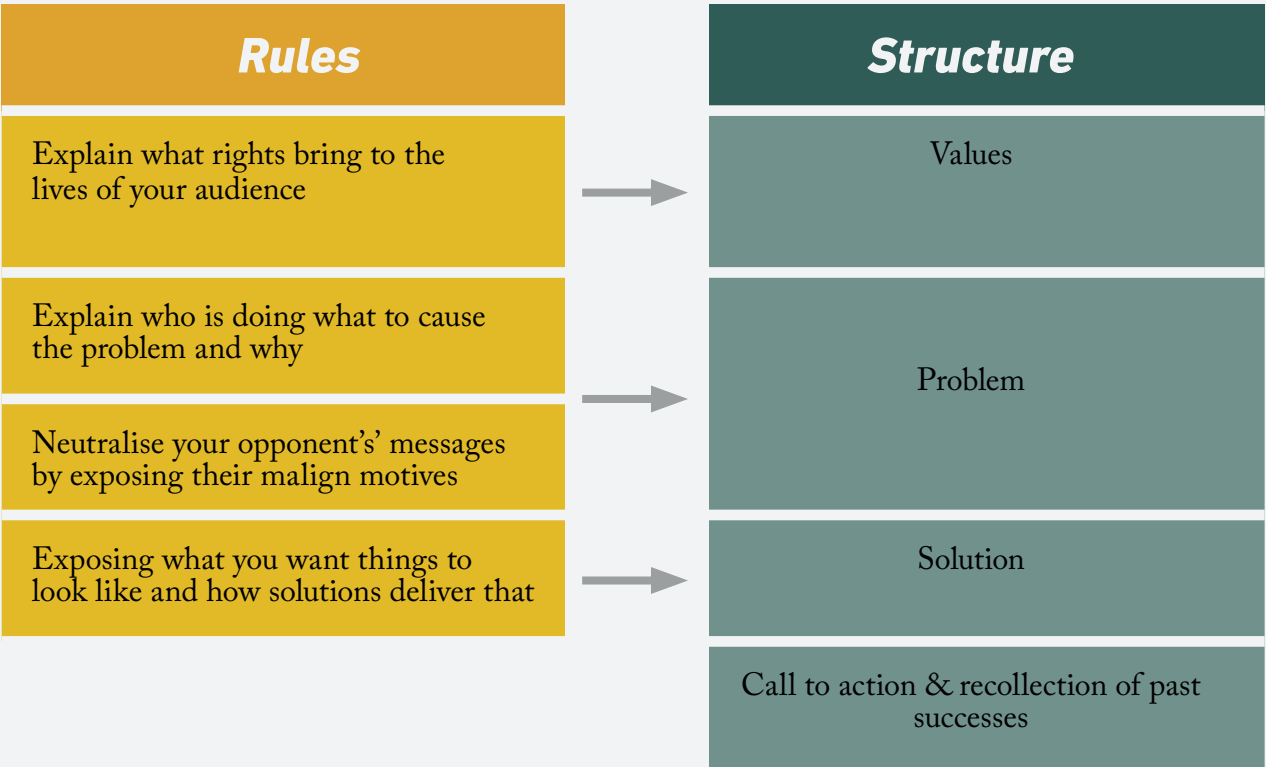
Rules

Explain what rights bring to the lives of your audience

Explain who is doing what to cause the problem and why

Neutralise your opponent's' messages by exposing their malign motives

Exposing what you want things to look like and how solutions deliver that

Structure

Values

Problem

Solution

Call to action & recollection of past successes